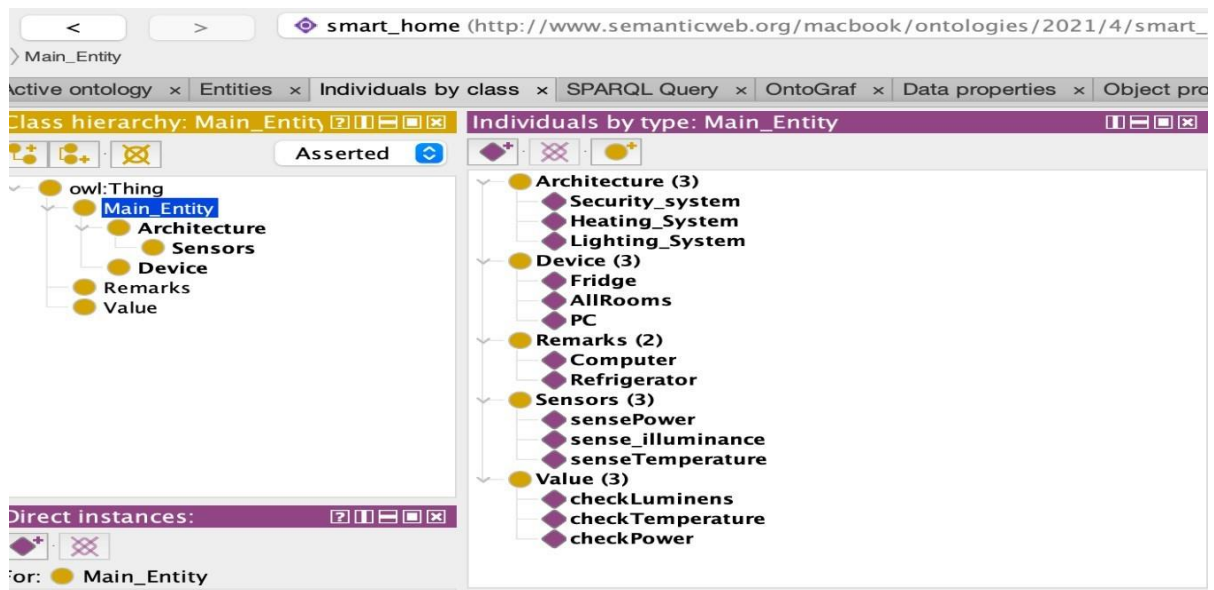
<
>
smart_home (http://www.semanticweb.org/macbook/ontologies/2021/4/smart_

Main_Entity

Active ontology × Entities × Individuals by class × SPARQL Query × OntoGraf × Data properties × Object pro

Class hierarchy: Main_Entity

Asserted

owl:Thing
Main_Entity
Architecture
Sensors
Device
Remarks
Value

Direct instances:

For: Main_Entity

Individuals by type: Main_Entity

Architecture (3)
Security_system
Heating_System
Lighting_System
Device (3)
Fridge
AllRooms
PC
Remarks (2)
Computer
Refrigerator
Sensors (3)
sensePower
sense_illuminance
senseTemperature
Value (3)
checkLuminens
checkTemperature
checkPower